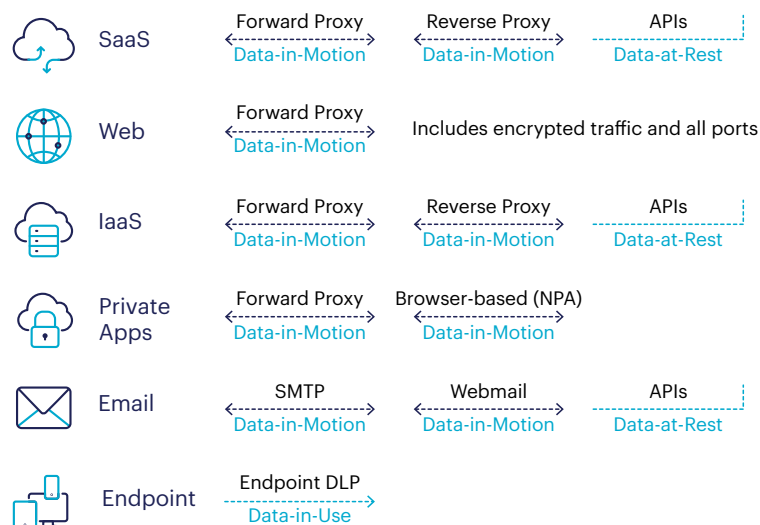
SaaS
Forward Proxy
Data-in-Motion
Reverse Proxy
Data-in-Motion
APIs
Data-at-Rest

Web
Forward Proxy
Data-in-Motion
Includes encrypted traffic and all ports

IaaS
Forward Proxy
Data-in-Motion
Reverse Proxy
Data-in-Motion
APIs
Data-at-Rest

Private Apps
Forward Proxy
Data-in-Motion
Browser-based (NPA)
Data-in-Motion

Email
SMTP
Data-in-Motion
Webmail
Data-in-Motion
APIs
Data-at-Rest

Endpoint
Endpoint DLP
Data-in-Use